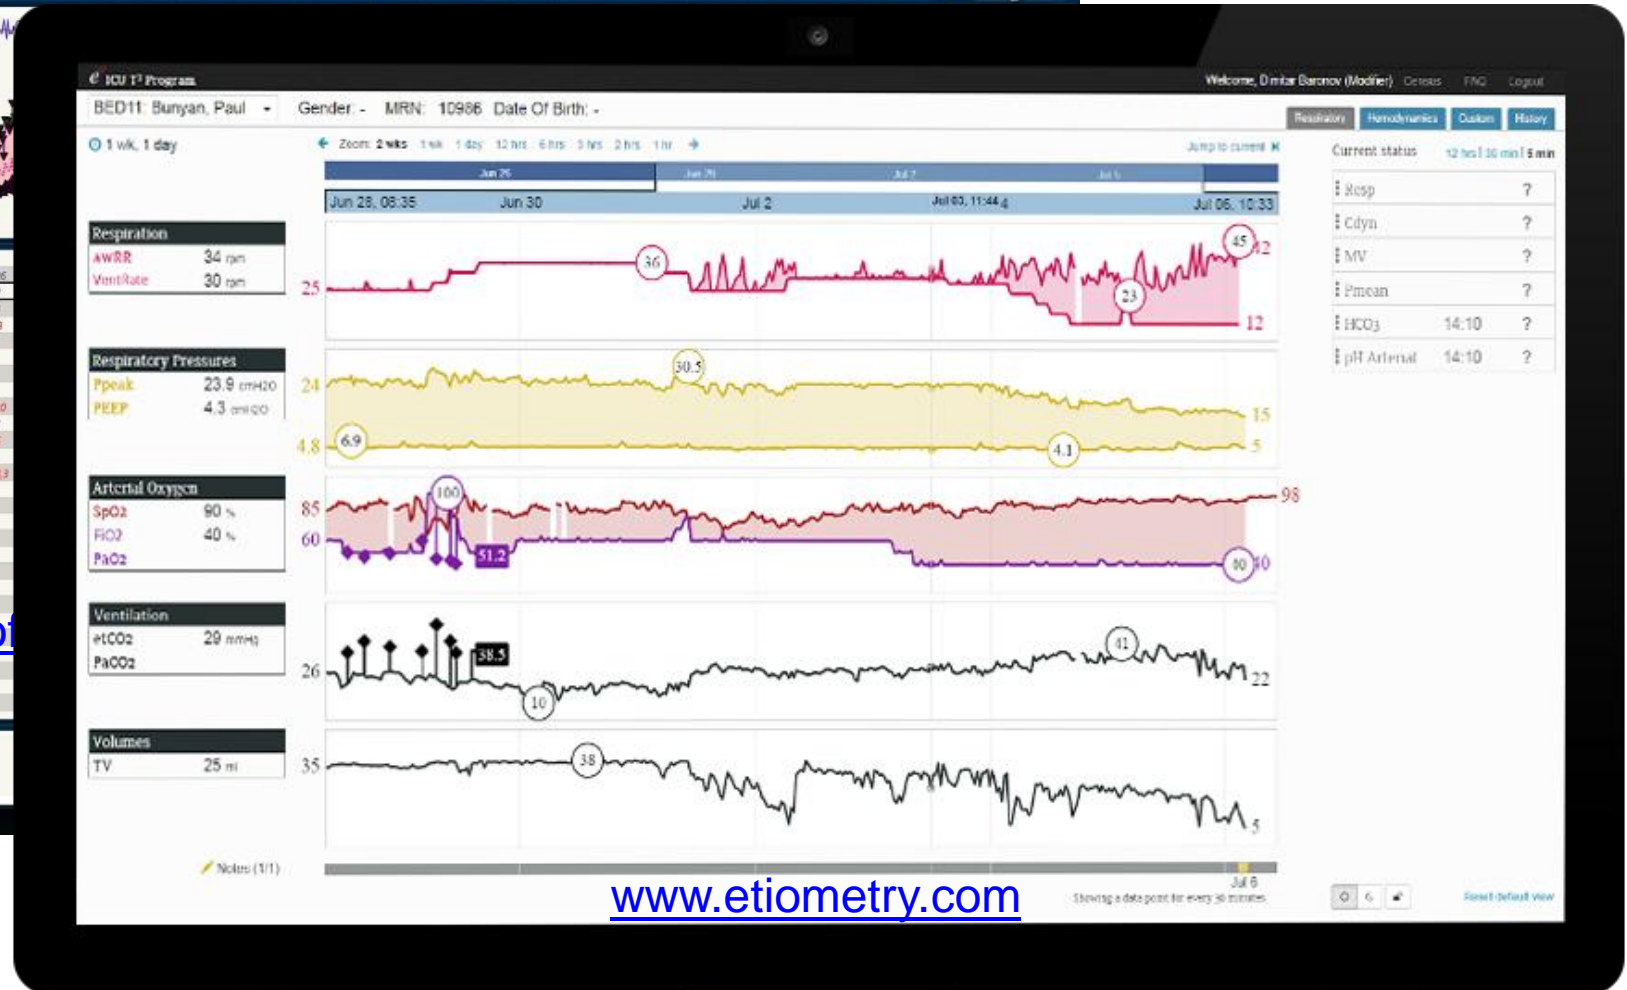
ICU T³ Program

Welcome, Dmitar Baronov (Modifier) Census FAQ Logout

BED11: Bunyan, Paul Gender: - MRN: 10986 Date Of Birth: -

Respiratory Hemodynamics Custom History

1 wk, 1 day

Zoom: 2 wks 1 wk 1 day 12 hrs 6 hrs 3 hrs 2 hrs 1 hr

Jump to current

Jun 28, 08:35 Jun 30 Jul 2 Jul 03, 11:44 Jul 06, 10:33

Current status 12 hrs | 30 min | 5 min

Resp ?
Cdyn ?
MV ?
Pmean ?
HCO3 14:10 ?
pH Arterial 14:10 ?

Respiration
AWRR 34 rpm
VentRate 30 rpm

25 36 45 12 23 12

Respiratory Pressures
Ppeak 23.9 cmH2O
PEEP 4.3 cmH2O

24 30.5 15 4.8 6.9 4.1 5

Arterial Oxygen
SpO2 90 %
FiO2 40 %
PaO2

85 100 98 60 51.2 40 40

Ventilation
etCO2 29 mmHg
PaCO2

26 58.5 10 41 22

Volumes
TV 25 ml

35 38 5

Notes (1/1)

Jul 6

Showing a data point for every 30 minutes

Reset default view

www.etiometry.com